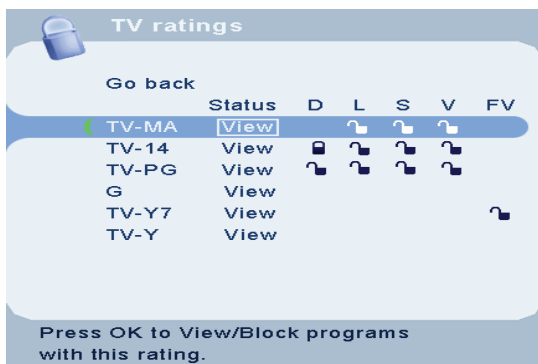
TV ratings

Go back

| | Status | D | L | S | V | FV |
|---|---|---|---|---|---|---|
| TV-MA | View | | | | | |
| TV-14 | View | | | | | |
| TV-PG | View | | | | | |
| G | View | | | | | |
| TV-Y7 | View | | | | | |
| TV-Y | View | | | | | |

Press OK to View/Block programs with this rating.